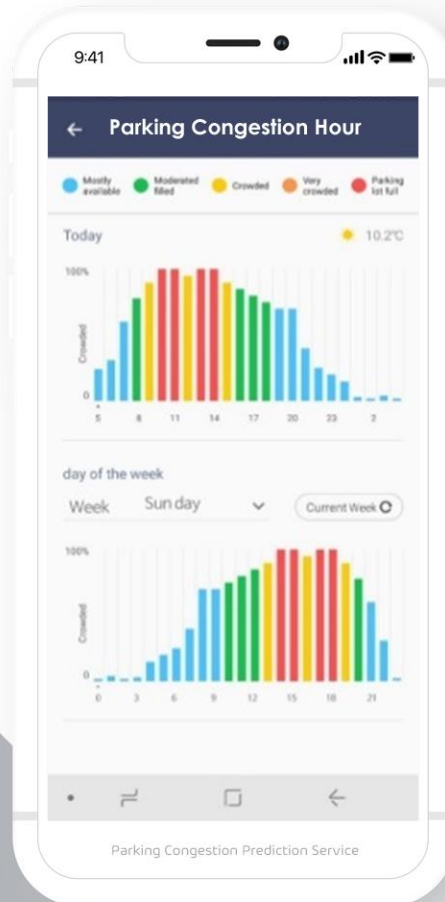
9:41

Parking Congestion Hour

Mostly available
Moderated filled
Crowded
Very crowded
Parking list full

Today
10.2℃

100%
Crowded
0
5 8 11 14 17 20 23 2

day of the week
Week Sun day
Current Week

100%
Crowded
0
0 3 6 9 12 15 18 21

Parking Congestion Prediction Service